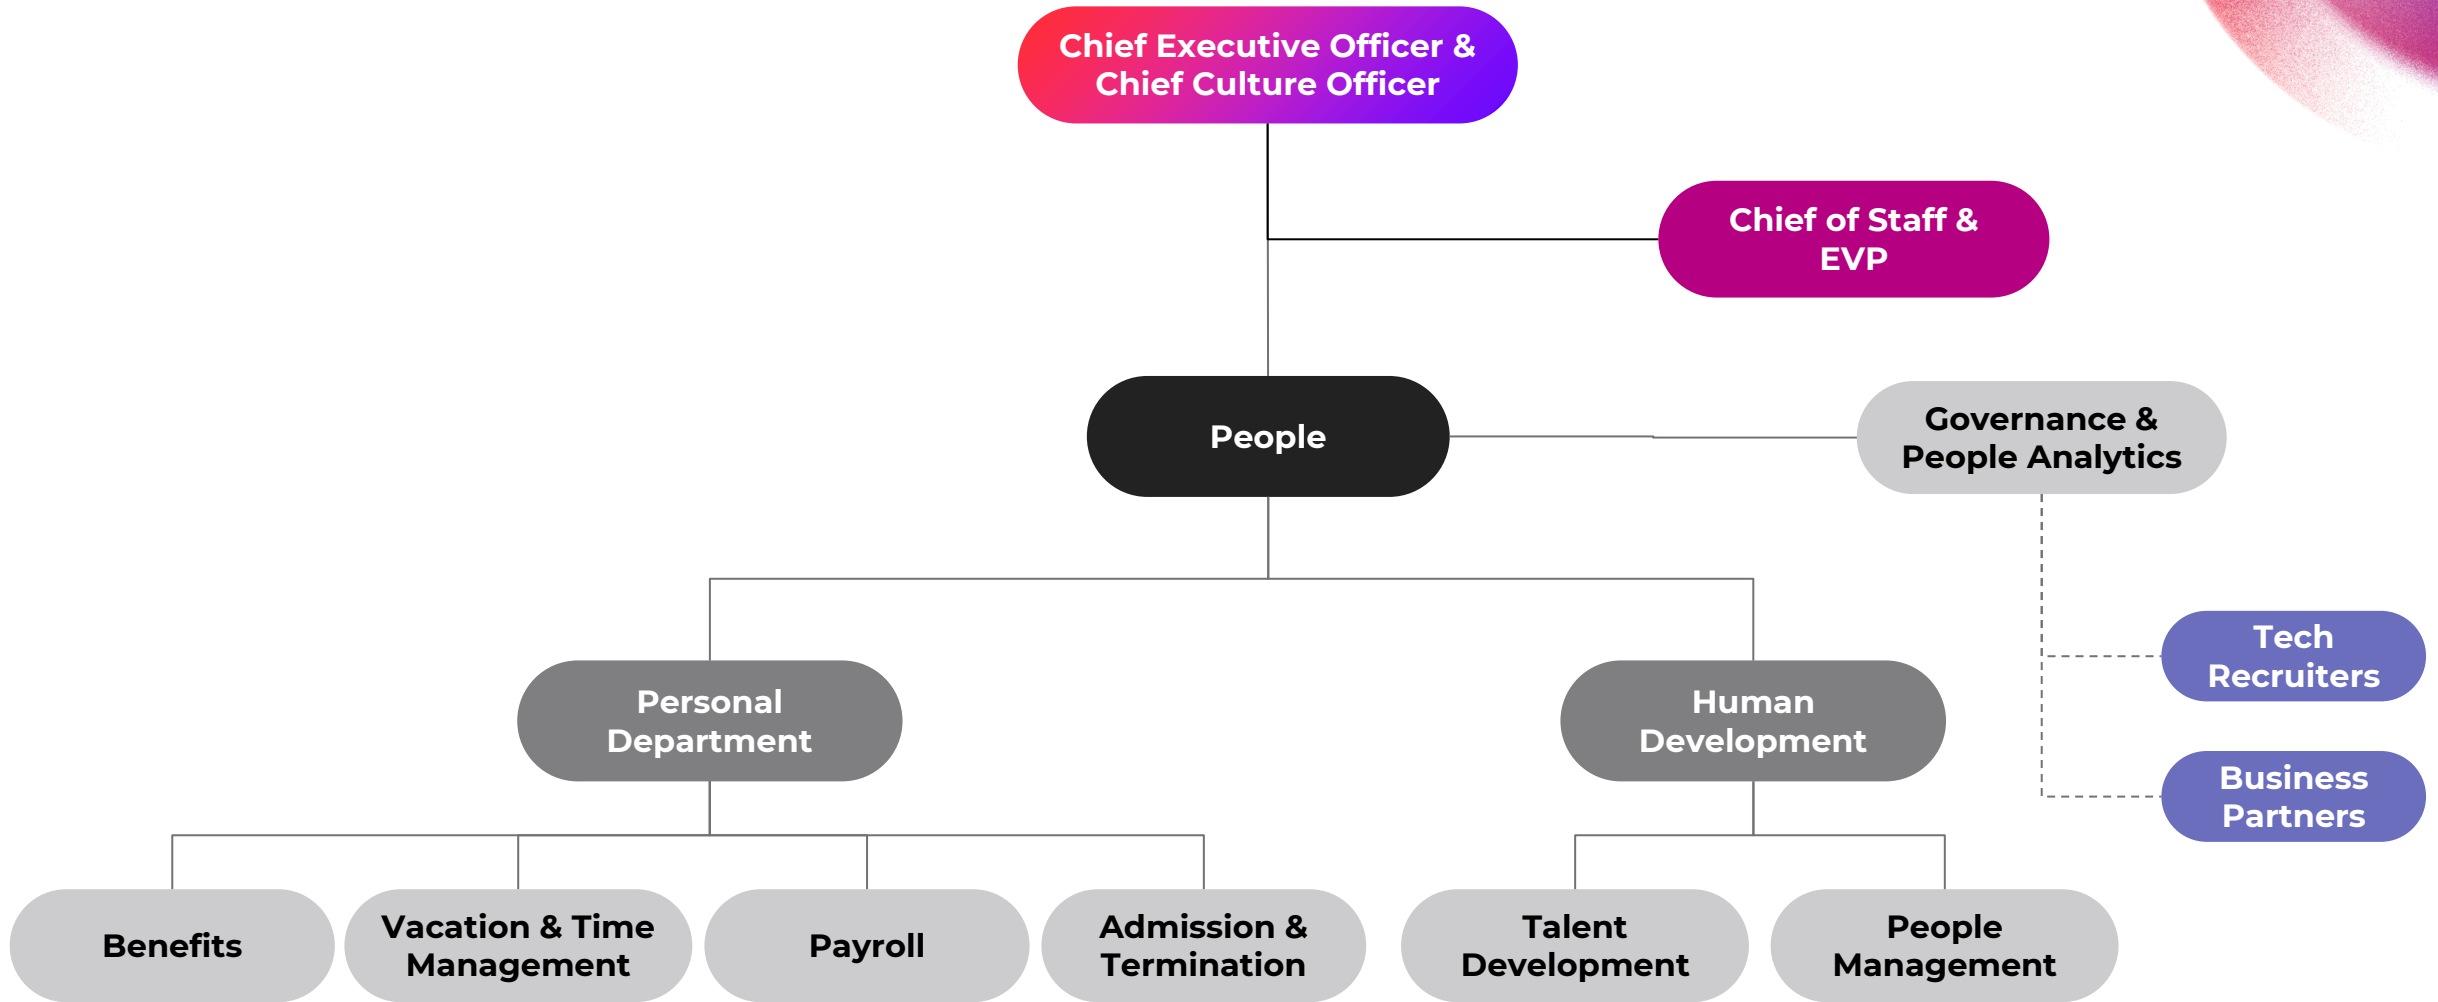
Chief Executive Officer & Chief Culture Officer

Chief of Staff & EVP

People

Governance & People Analytics

Tech Recruiters

Business Partners

Personal Department

Human Development

Benefits

Vacation & Time Management

Payroll

Admission & Termination

Talent Development

People Management